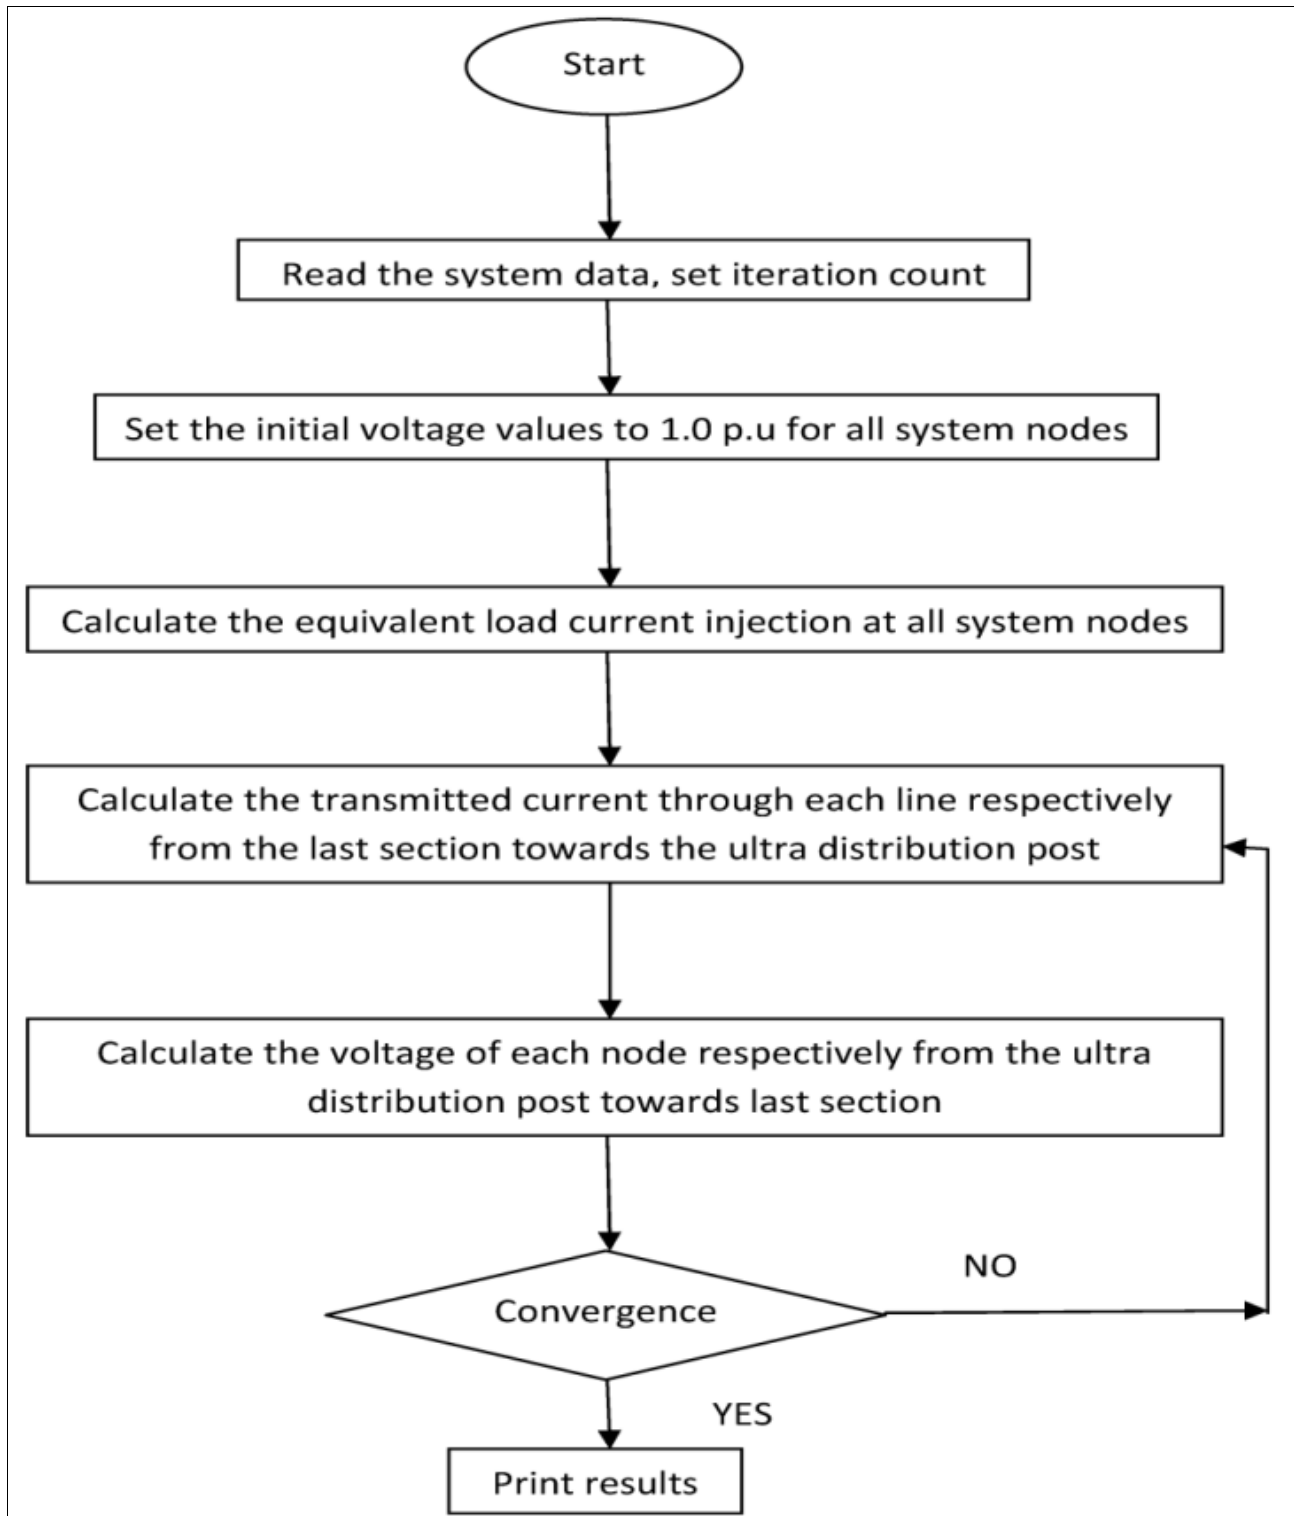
Start

Read the system data, set iteration count

Set the initial voltage values to 1.0 p.u for all system nodes

Calculate the equivalent load current injection at all system nodes

Calculate the transmitted current through each line respectively from the last section towards the ultra distribution post

Calculate the voltage of each node respectively from the ultra distribution post towards last section

Convergence

NO

YES

Print results